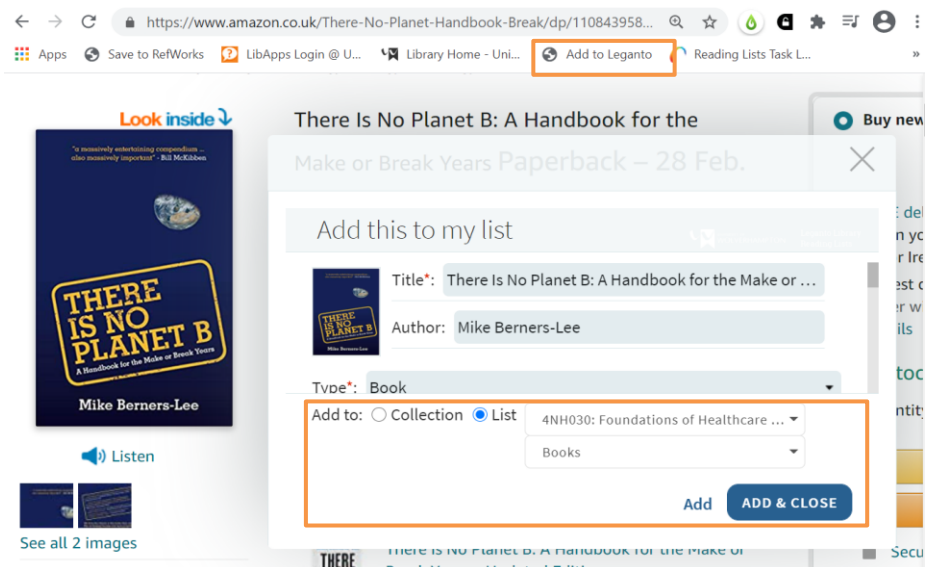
https://www.amazon.co.uk/There-No-Planet-Handbook-Break/dp/110843958...

Apps Save to RefWorks LibApps Login @ U... Library Home - Uni... Add to Leganto Reading Lists Task L... »

Look inside

"a massively entertaining compendium... also massively important" - Bill McKibben

THERE IS NO PLANET B

A Handbook for the Make or Break Years

Mike Berners-Lee

Listen

See all 2 images

There Is No Planet B: A Handbook for the Make or Break Years Paperback – 28 Feb.

Buy new

Add this to my list

Title*: There Is No Planet B: A Handbook for the Make or ...

Author: Mike Berners-Lee

Type*: Book

Add to: Collection List 4NH030: Foundations of Healthcare ...

Books

Add ADD & CLOSE

There Is No Planet B: A Handbook for the Make or

Secu